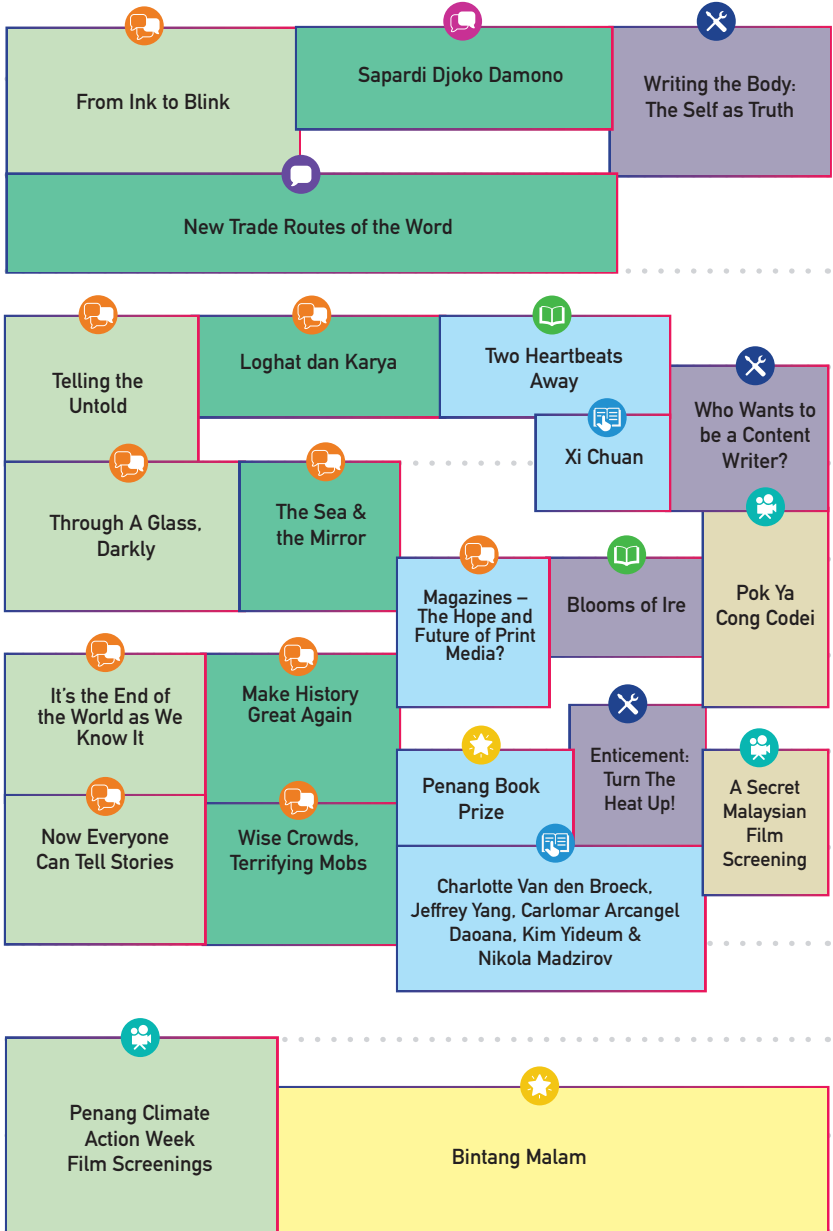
From Ink to Blink

Sapardi Djoko Damono

Writing the Body: The Self as Truth

New Trade Routes of the Word

Telling the Untold

Loghat dan Karya

Two Heartbeats Away

Who Wants to be a Content Writer?

Xi Chuan

Through A Glass, Darkly

The Sea & the Mirror

Magazines – The Hope and Future of Print Media?

Blooms of Ire

Pok Ya Cong Codei

It's the End of the World as We Know It

Make History Great Again

Enticement: Turn The Heat Up!

Penang Book Prize

A Secret Malaysian Film Screening

Now Everyone Can Tell Stories

Wise Crowds, Terrifying Mobs

Charlotte Van den Broeck, Jeffrey Yang, Carlomar Arcangel Daoana, Kim Yideum & Nikola Madzirov

Penang Climate Action Week Film Screenings

Bintang Malam